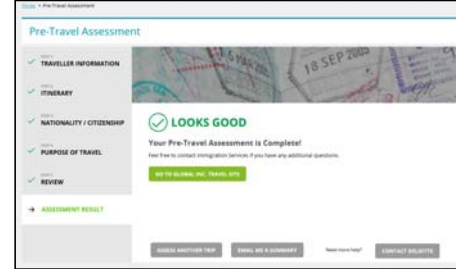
Home > Pre-Travel Assessment

Pre-Travel Assessment

STEP 1
TRAVELLER INFORMATION

STEP 2
ITINERARY

STEP 3
NATIONALITY / CITIZENSHIP

STEP 4
PURPOSE OF TRAVEL

STEP 5
REVIEW

ASSESSMENT RESULT

18 SEP 2005

LOOKS GOOD

Your Pre-Travel Assessment is Complete!

Feel free to contact Immigration Services if you have any additional questions.

GO TO GLOBAL INC. TRAVEL SITE

ASSESS ANOTHER TRIP

EMAIL ME A SUMMARY

Need more help?

CONTACT DELOITTE